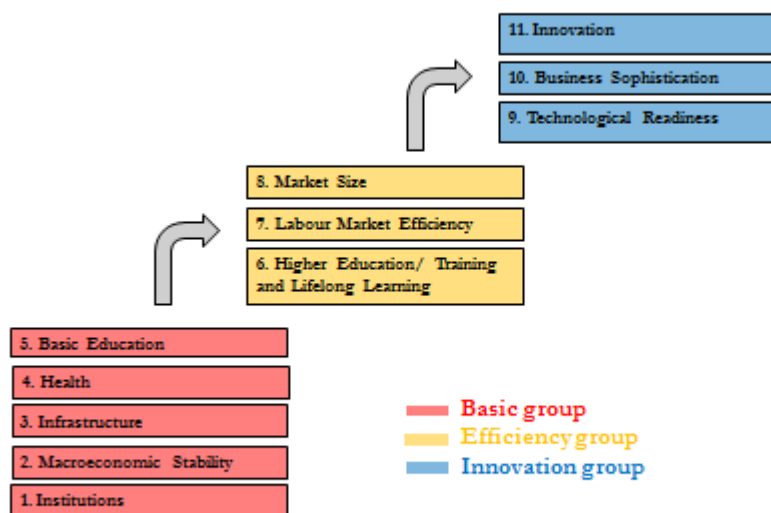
11. Innovation

10. Business Sophistication

9. Technological Readiness

8. Market Size

7. Labour Market Efficiency

6. Higher Education/ Training and Lifelong Learning

5. Basic Education

4. Health

3. Infrastructure

2. Macroeconomic Stability

1. Institutions

Basic group

Efficiency group

Innovation group